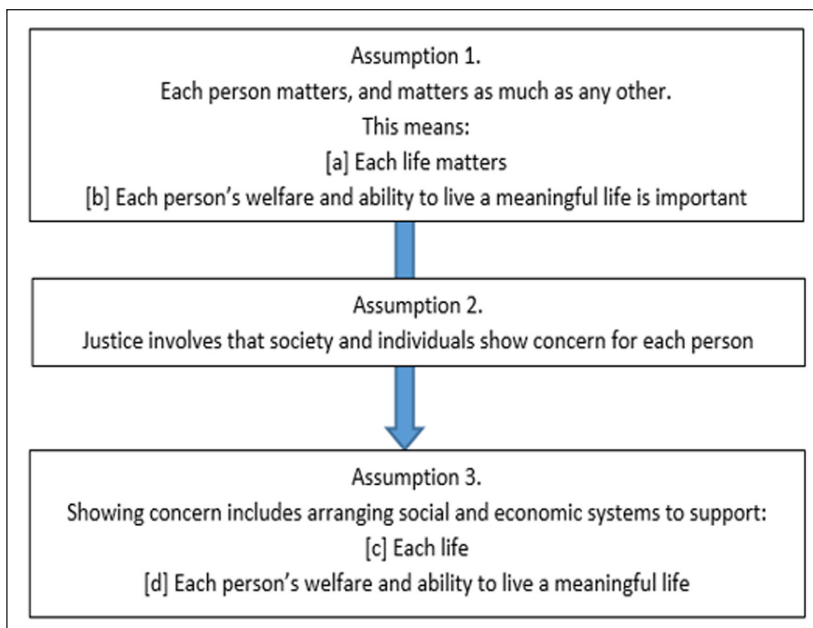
Assumption 1.
Each person matters, and matters as much as any other.
This means:
[a] Each life matters
[b] Each person’s welfare and ability to live a meaningful life is important

Assumption 2.
Justice involves that society and individuals show concern for each person

Assumption 3.
Showing concern includes arranging social and economic systems to support:
[c] Each life
[d] Each person’s welfare and ability to live a meaningful life